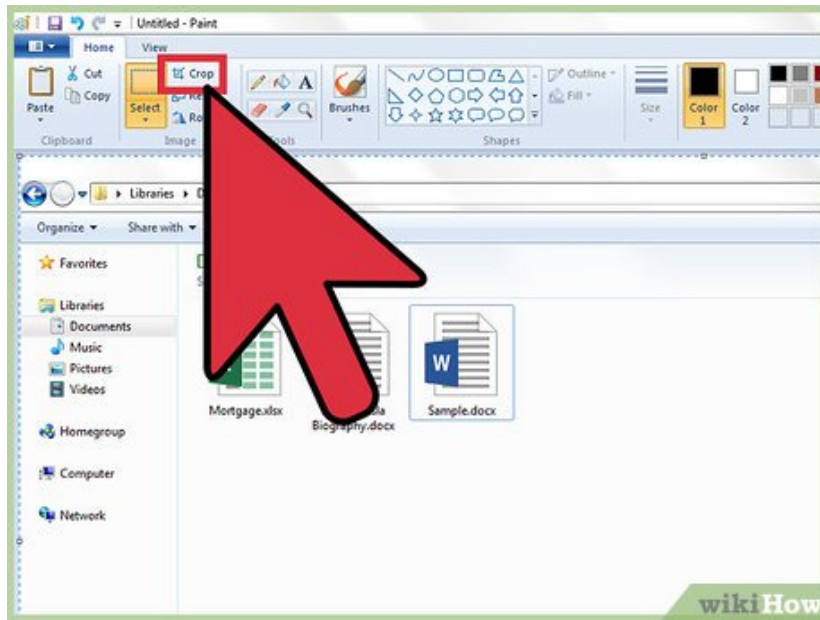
Untitled - Paint

Home
View

Cut
Copy
Paste
Clipboard

Select
Crop
Re
Ro
Image

ools

Brushes

Outline
Fill
Shapes

Size

Color 1
Color 2

Libraries
D

Organize
Share with

Favorites

Libraries
Documents
Music
Pictures
Videos

Homegroup

Computer

Network

Mortgage.xlsx
Biography.docx
Sample.docx

wikiHow